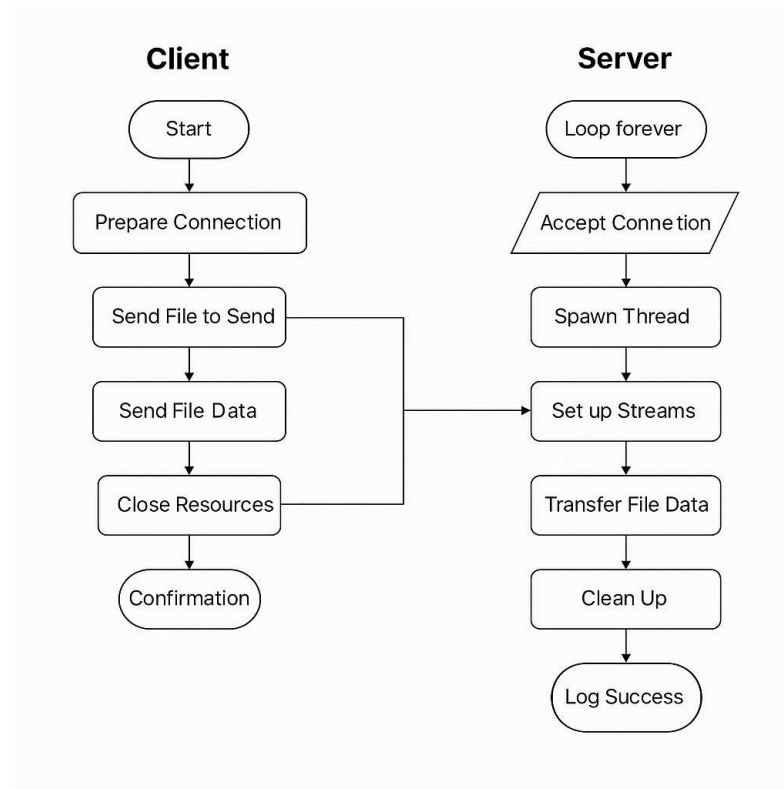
Client

Start

Prepare Connection

Send File to Send

Send File Data

Close Resources

Confirmation

Server

Loop forever

Accept Conne tion

Spawn Thread

Set up Streams

Transfer File Data

Clean Up

Log Success